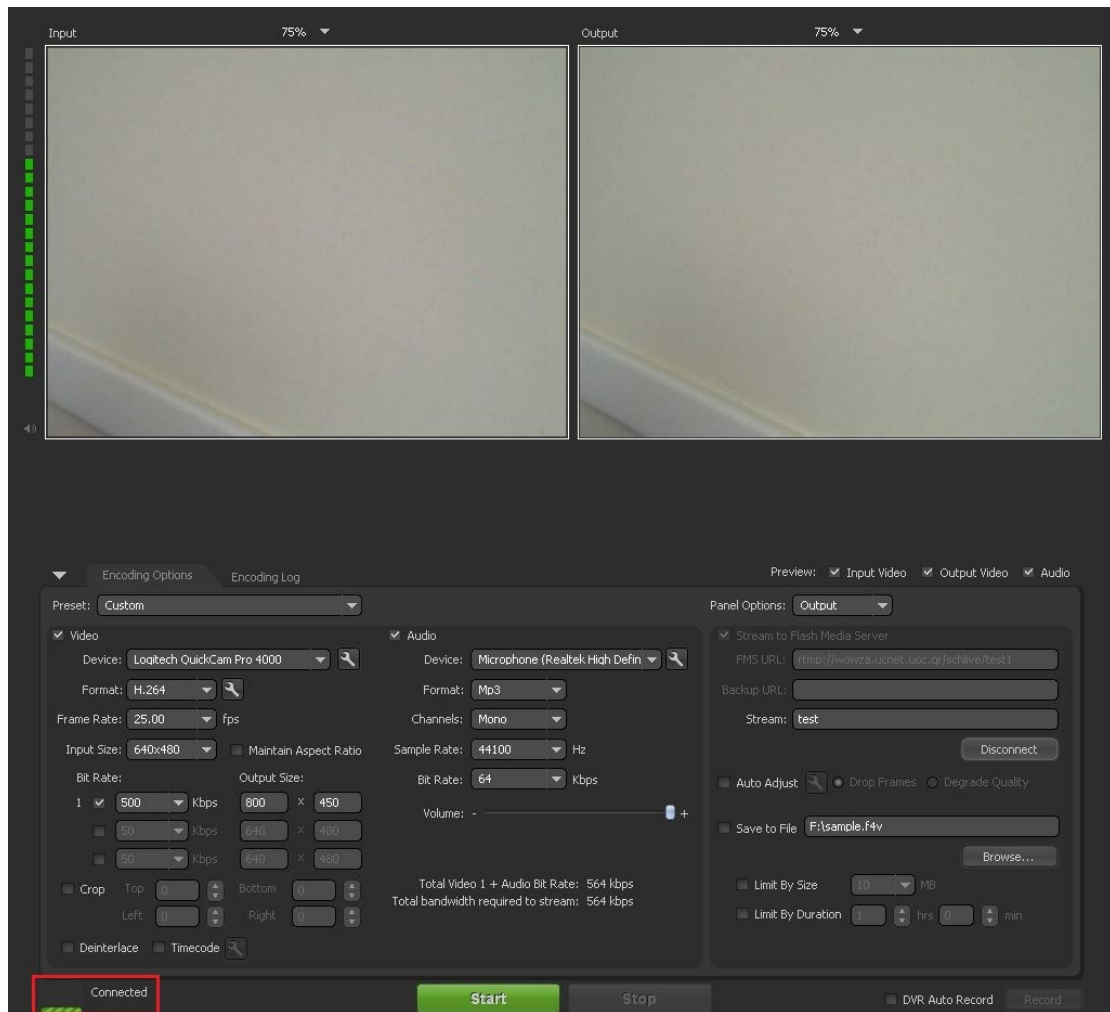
Input 75%

Output 75%

Encoding Options Encoding Log

Preview: ☑ Input Video ☑ Output Video ☑ Audio

Preset: Custom

Panel Options: Output

☑ Video

Device: Logitech QuickCam Pro 4000

Format: H.264

Frame Rate: 25.00 fps

Input Size: 640x480 Maintain Aspect Ratio

Bit Rate: Output Size:

1 ☑ 500 Kbps 800 x 450

50 Kbps 640 x 480

50 Kbps 640 x 480

Crop Top 0 Bottom 0

Left 0 Right 0

Deinterlace Timecode

☑ Audio

Device: Microphone (Realtek High Defin

Format: Mp3

Channels: Mono

Sample Rate: 44100 Hz

Bit Rate: 64 Kbps

Volume: - +

Total Video 1 + Audio Bit Rate: 564 kbps
Total bandwidth required to stream: 564 kbps

☑ Stream to Flash Media Server

FMS URL: rtmp://wowza.ucnet.uoc.gr/schlive/test1

Backup URL:

Stream: test

Disconnect

Auto Adjust Drop Frames Degrade Quality

Save to File F:\sample.f4v

Browse...

Limit By Size 10 MB

Limit By Duration 1 hrs 0 min

Connected

Start Stop

DVR Auto Record Record